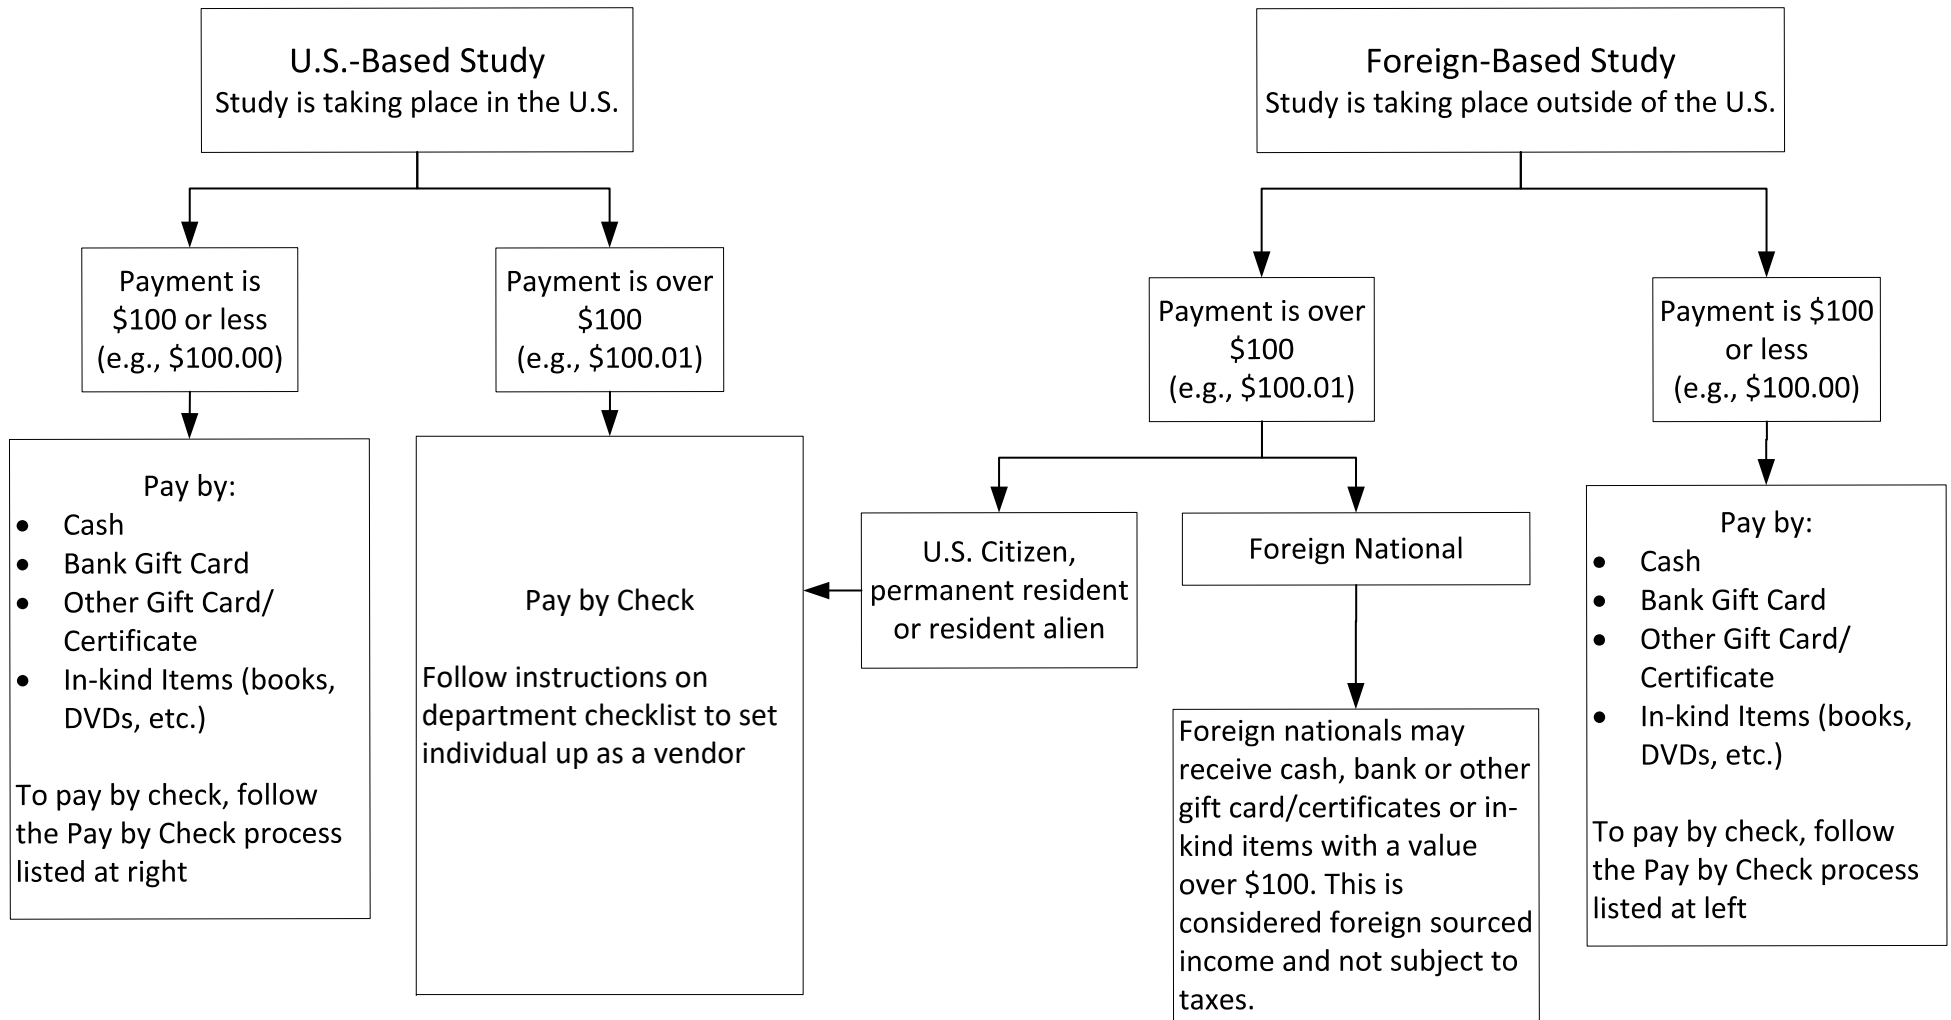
U.S.-Based Study
Study is taking place in the U.S.

Payment is $100 or less (e.g., $100.00)

Pay by:
- Cash
- Bank Gift Card
- Other Gift Card/ Certificate
- In-kind Items (books, DVDs, etc.)

To pay by check, follow the Pay by Check process listed at right

Payment is over $100 (e.g., $100.01)

Pay by Check

Follow instructions on department checklist to set individual up as a vendor

Foreign-Based Study
Study is taking place outside of the U.S.

Payment is over $100 (e.g., $100.01)

U.S. Citizen, permanent resident or resident alien

Foreign National

Foreign nationals may receive cash, bank or other gift card/certificates or in-kind items with a value over $100. This is considered foreign sourced income and not subject to taxes.

Payment is $100 or less (e.g., $100.00)

Pay by:
- Cash
- Bank Gift Card
- Other Gift Card/ Certificate
- In-kind Items (books, DVDs, etc.)

To pay by check, follow the Pay by Check process listed at left